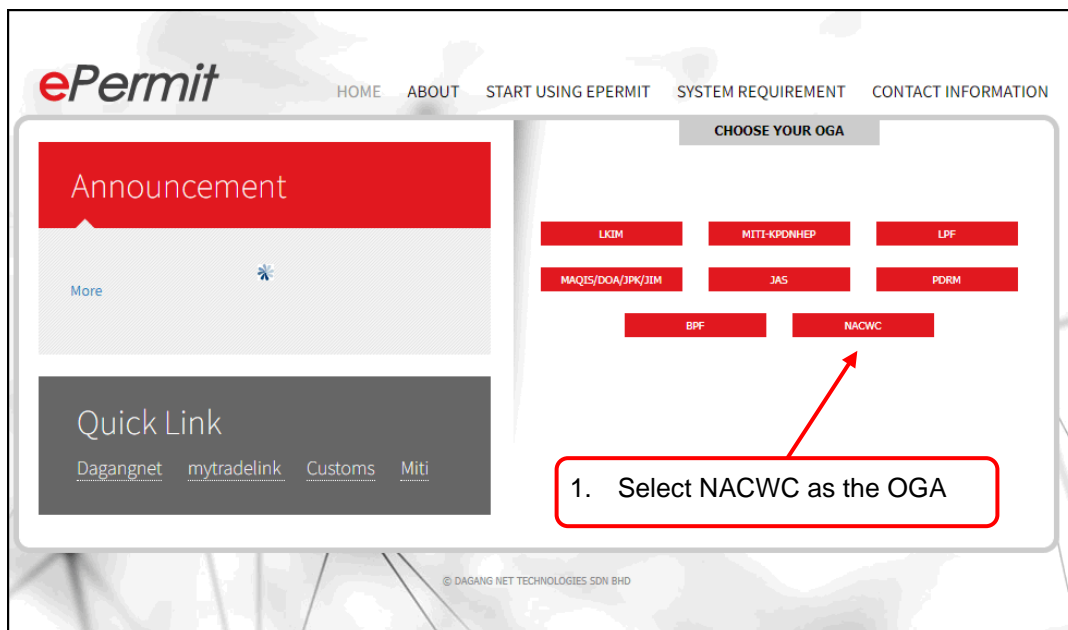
ePermit

HOME ABOUT START USING EPERMIT SYSTEM REQUIREMENT CONTACT INFORMATION

CHOOSE YOUR OGA

Announcement

More

LKIM MITI-KPDNHEP LPF

MAQIS/DOA/JPK/JIM JAS PDRM

BPF NACWC

Quick Link

Dagangnet mytradelink Customs Miti

1. Select NACWC as the OGA

© DAGANG NET TECHNOLOGIES SDN BHD